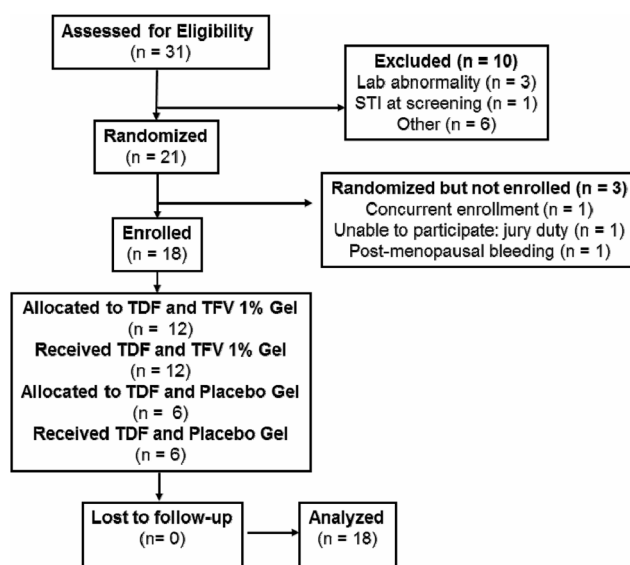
Assessed for Eligibility
(n = 31)

Excluded (n = 10)
Lab abnormality (n = 3)
STI at screening (n = 1)
Other (n = 6)

Randomized
(n = 21)

Randomized but not enrolled (n = 3)
Concurrent enrollment (n = 1)
Unable to participate: jury duty (n = 1)
Post-menopausal bleeding (n = 1)

Enrolled
(n = 18)

Allocated to TDF and TFV 1% Gel
(n = 12)
Received TDF and TFV 1% Gel
(n = 12)
Allocated to TDF and Placebo Gel
(n = 6)
Received TDF and Placebo Gel
(n = 6)

Lost to follow-up
(n= 0)

Analyzed
(n = 18)